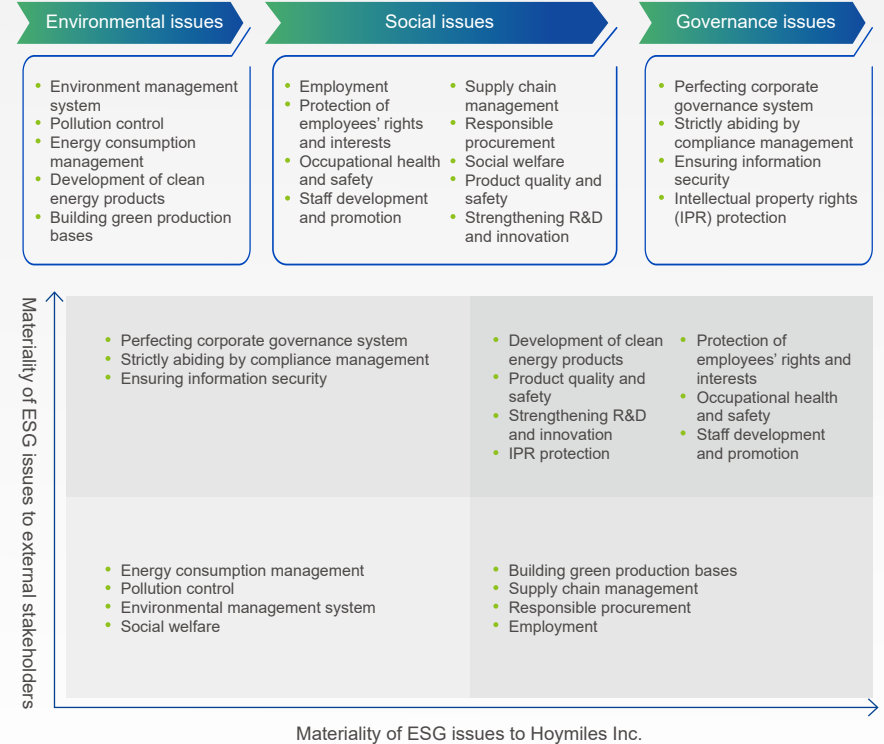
Environmental issues

- Environment management system
- Pollution control
- Energy consumption management
- Development of clean energy products
- Building green production bases

Social issues

- Employment
- Protection of employees' rights and interests
- Occupational health and safety
- Staff development and promotion
- Supply chain management
- Responsible procurement
- Social welfare
- Product quality and safety
- Strengthening R&D and innovation

Governance issues

- Perfecting corporate governance system
- Strictly abiding by compliance management
- Ensuring information security
- Intellectual property rights (IPR) protection

Materiality of ESG issues to external stakeholders

- Perfecting corporate governance system
- Strictly abiding by compliance management
- Ensuring information security

- Development of clean energy products
- Product quality and safety
- Strengthening R&D and innovation
- IPR protection
- Protection of employees' rights and interests
- Occupational health and safety
- Staff development and promotion

- Energy consumption management
- Pollution control
- Environmental management system
- Social welfare

- Building green production bases
- Supply chain management
- Responsible procurement
- Employment

Materiality of ESG issues to Hoymiles Inc.